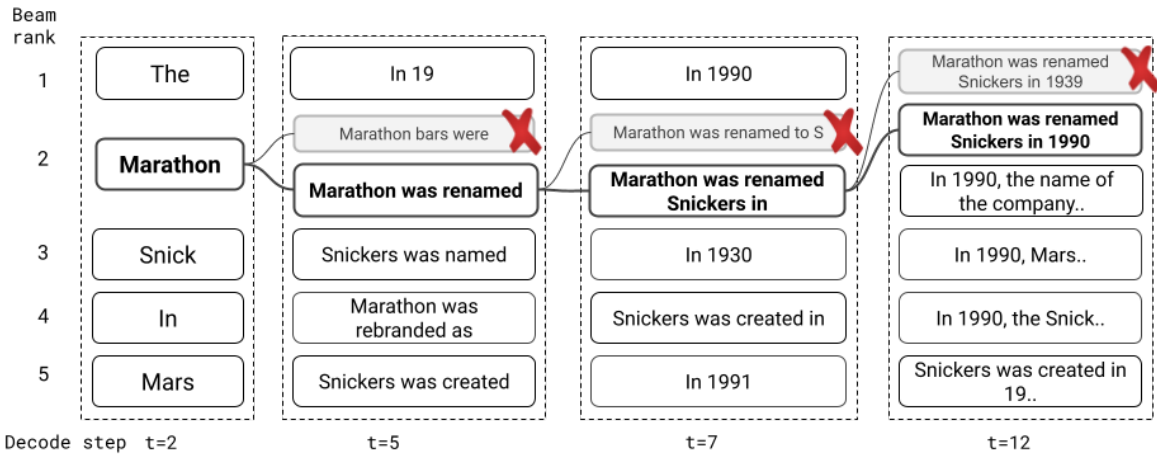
Beam rank

| Beam rank | t=2 | t=5 | t=7 | t=12 |
|---|---|---|---|---|
| 1 | The | In 19 | In 1990 | Marathon was renamed Snickers in 1939 |
| 2 | **Marathon** | Marathon bars were | Marathon was renamed to S | **Marathon was renamed Snickers in 1990** |
| 2 | | **Marathon was renamed** | **Marathon was renamed Snickers in** | In 1990, the name of the company.. |
| 3 | Snick | Snickers was named | In 1930 | In 1990, Mars.. |
| 4 | In | Marathon was rebranded as | Snickers was created in | In 1990, the Snick.. |
| 5 | Mars | Snickers was created | In 1991 | Snickers was created in 19.. |

Decode step t=2 t=5 t=7 t=12